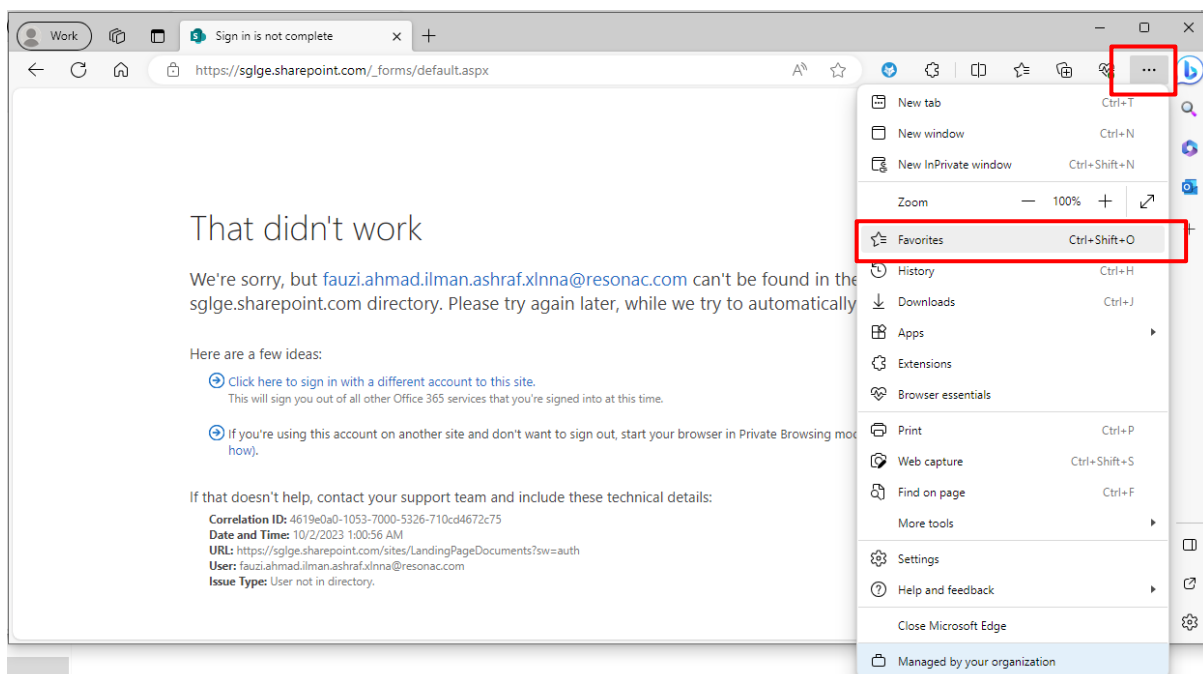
Work

Sign in is not complete

https://sglge.sharepoint.com/_forms/default.aspx

That didn't work

We're sorry, but fauzi.ahmad.ilman.ashraf.xlnna@resonac.com can't be found in the sglge.sharepoint.com directory. Please try again later, while we try to automatically

Here are a few ideas:

Click here to sign in with a different account to this site.
This will sign you out of all other Office 365 services that you're signed into at this time.

If you're using this account on another site and don't want to sign out, start your browser in Private Browsing mo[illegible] how).

If that doesn't help, contact your support team and include these technical details:

Correlation ID: 4619e0a0-1053-7000-5326-710cd4672c75
Date and Time: 10/2/2023 1:00:56 AM
URL: https://sglge.sharepoint.com/sites/LandingPageDocuments?sw=auth
User: fauzi.ahmad.ilman.ashraf.xlnna@resonac.com
Issue Type: User not in directory.

New tab Ctrl+T
New window Ctrl+N
New InPrivate window Ctrl+Shift+N
Zoom 100%
Favorites Ctrl+Shift+O
History Ctrl+H
Downloads Ctrl+J
Apps
Extensions
Browser essentials
Print Ctrl+P
Web capture Ctrl+Shift+S
Find on page Ctrl+F
More tools
Settings
Help and feedback
Close Microsoft Edge
Managed by your organization